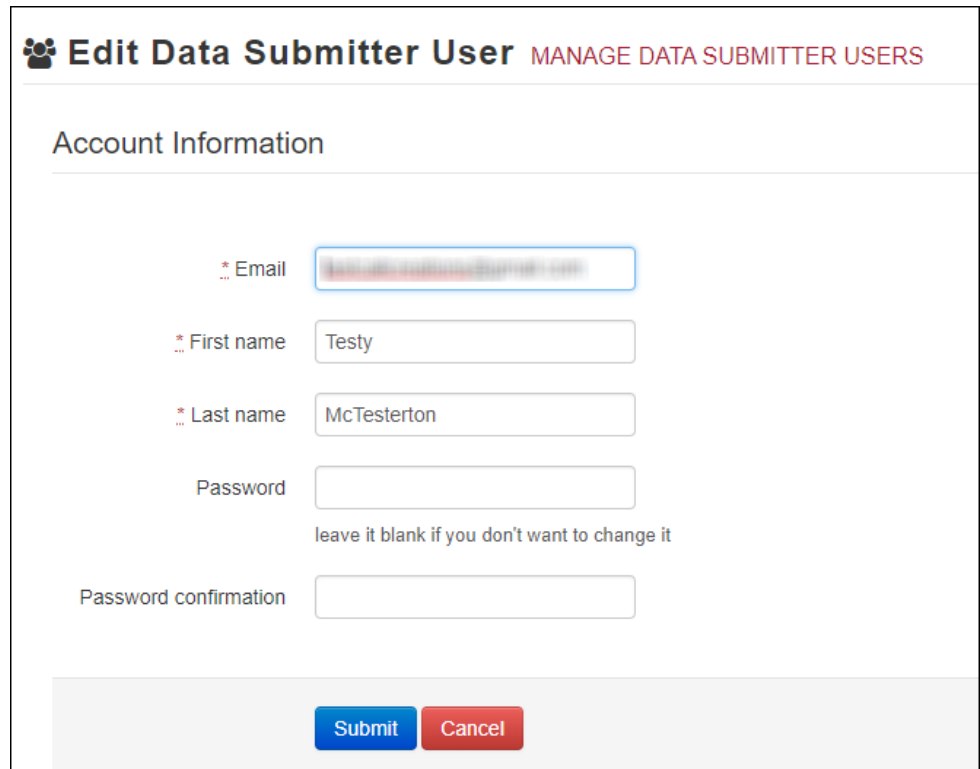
Edit Data Submitter User MANAGE DATA SUBMITTER USERS

Account Information

* Email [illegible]

* First name Testy

* Last name McTesterton

Password

leave it blank if you don't want to change it

Password confirmation

Submit Cancel